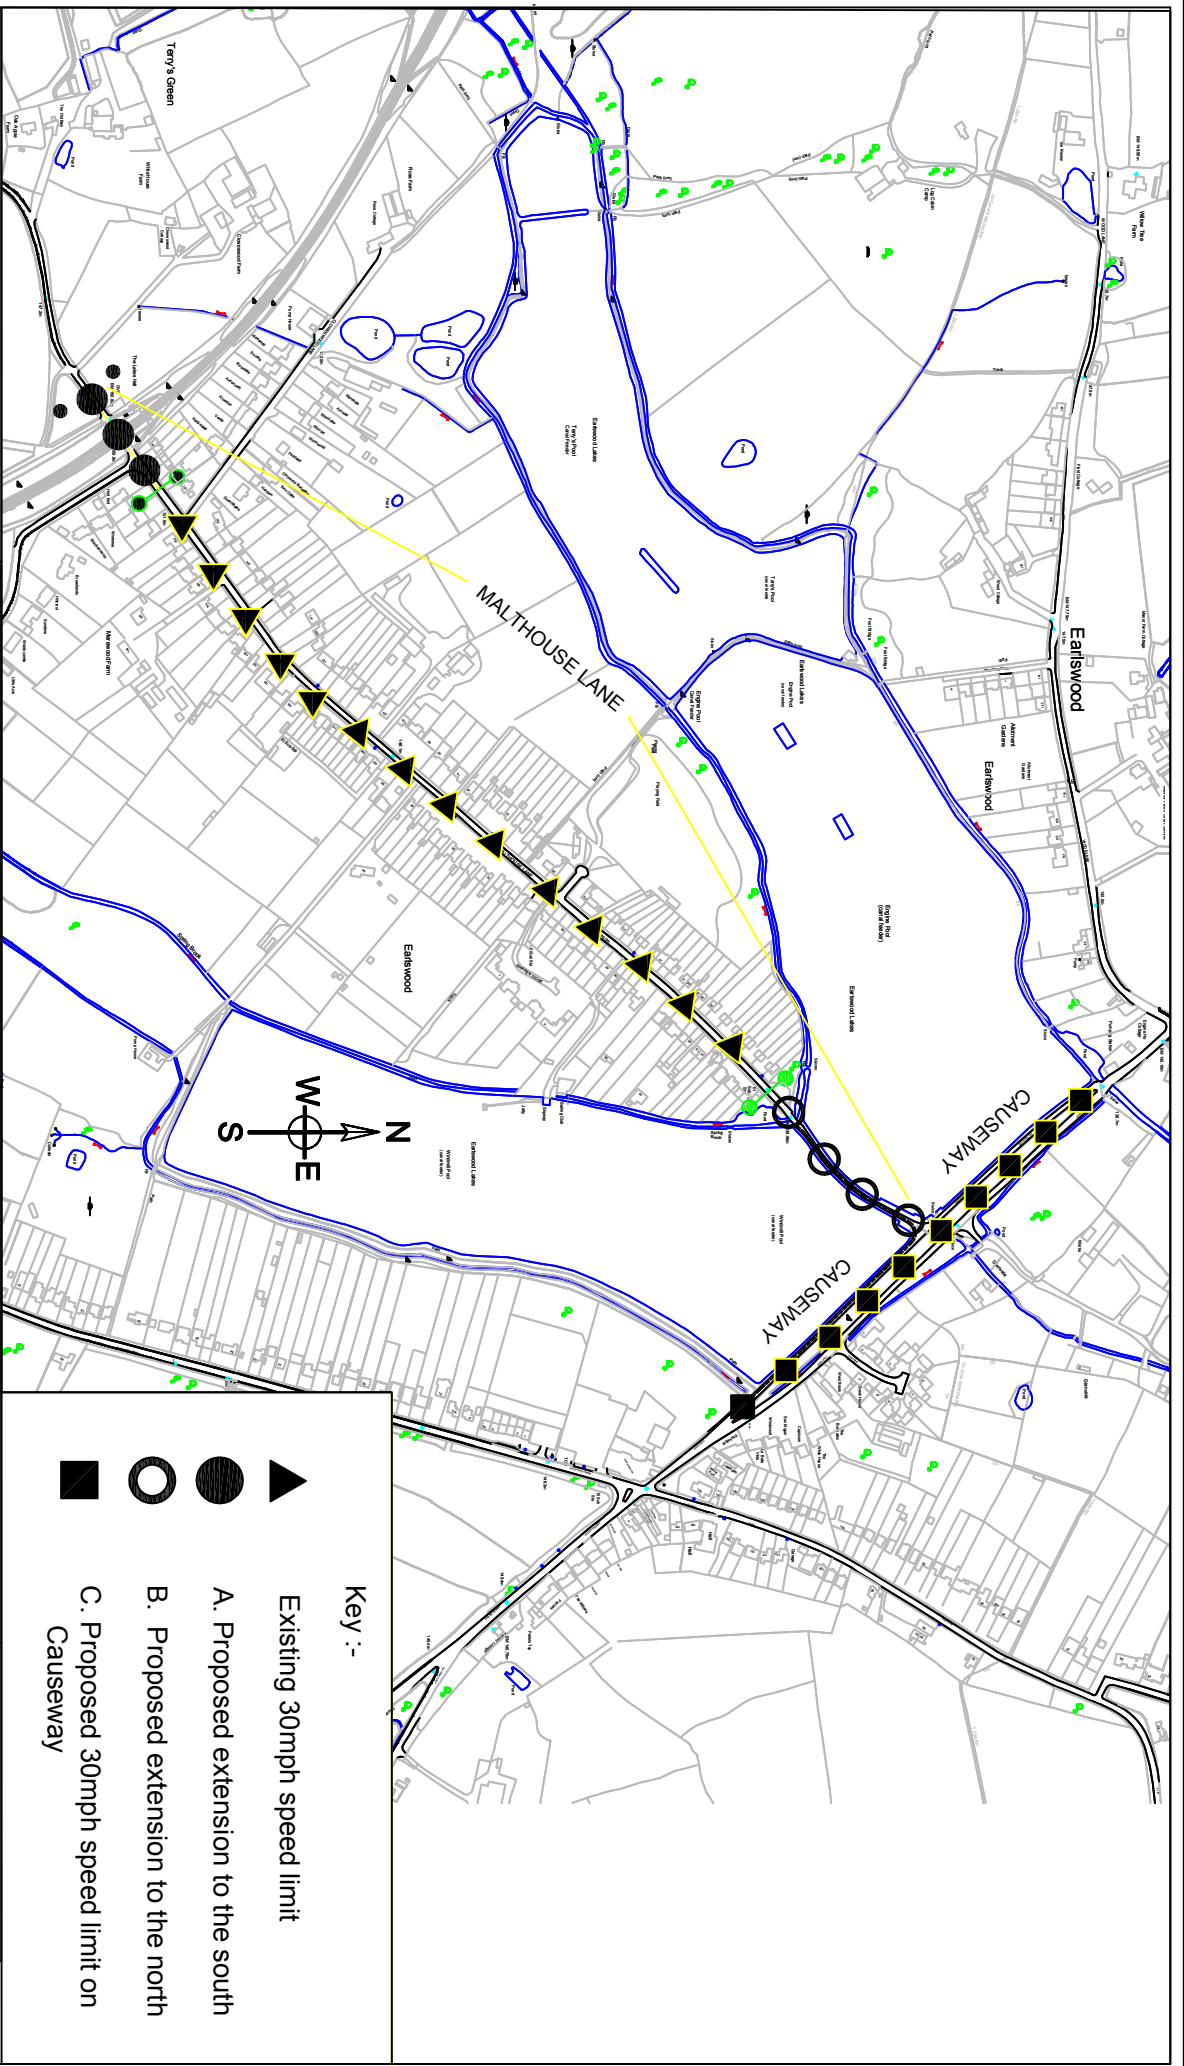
Terry's Green

Earlswood

Earlswood

Earlswood

Earlswood Lakes

Engine Pool

Terry's Pool

MALTHOUSE LANE

CAUSEWAY

CAUSEWAY

N
W
E
S

Key :-

Existing 30mph speed limit

A. Proposed extension to the south

B. Proposed extension to the north

C. Proposed 30mph speed limit on Causeway